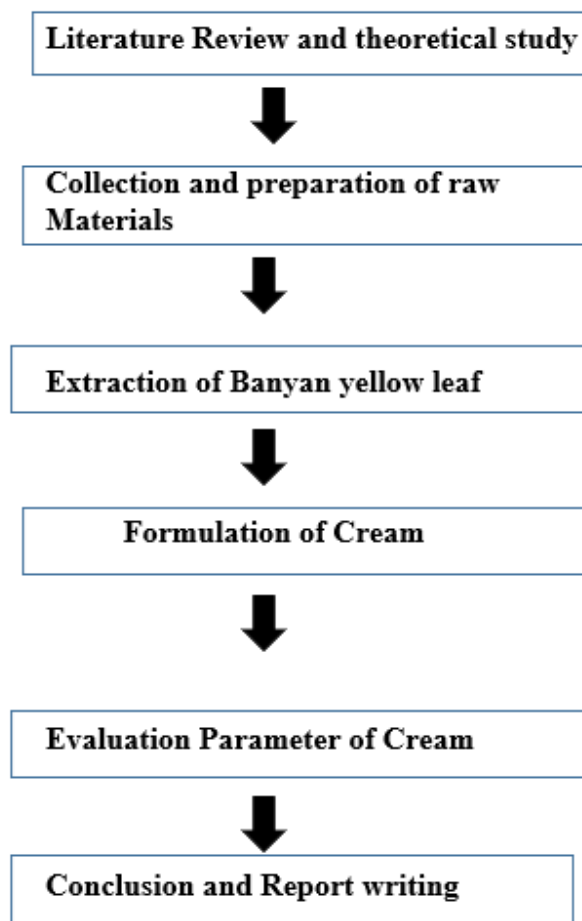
Literature Review and theoretical study

Collection and preparation of raw Materials

Extraction of Banyan yellow leaf

Formulation of Cream

Evaluation Parameter of Cream

Conclusion and Report writing